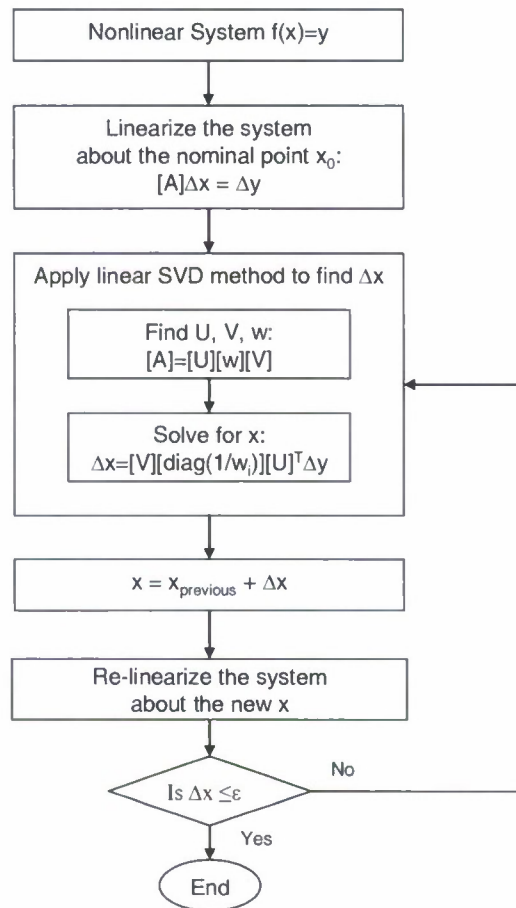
Nonlinear System f(x)=y

Linearize the system about the nominal point $x_0$: $[A]\Delta x = \Delta y$

Apply linear SVD method to find $\Delta x$

Find U, V, w: [A]=[U][w][V]

Solve for x: $\Delta x=[V][diag(1/w_i)][U]^T\Delta y$

$x = x_{previous} + \Delta x$

Re-linearize the system about the new x

Is $\Delta x \leq \varepsilon$

No

Yes

End